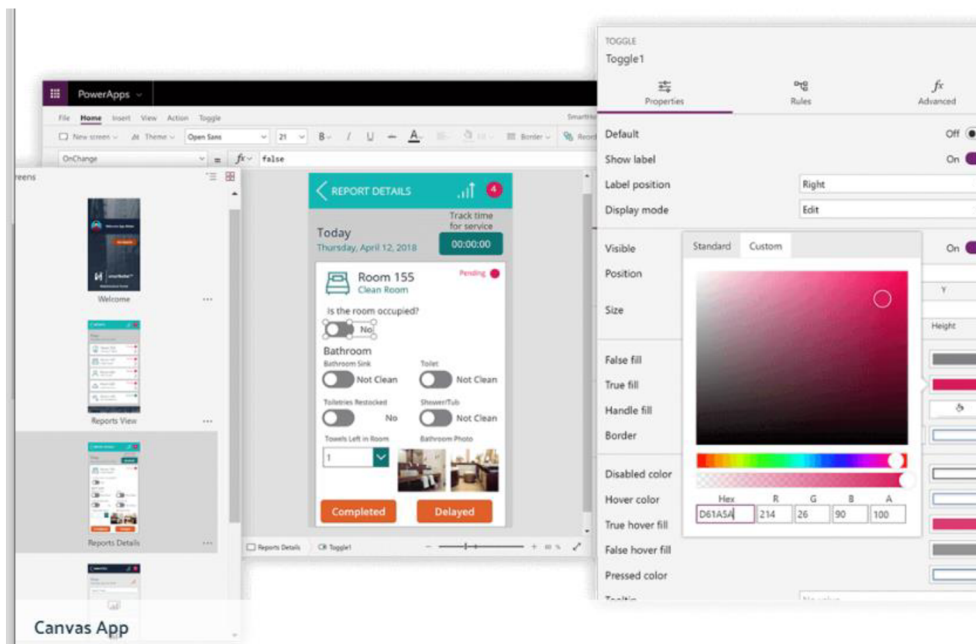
PowerApps

File Home Insert View Action Toggle

New screen Theme Open Sans 21 B / U A Border

OnChange = fx false

reens

Welcome

Reports View

Reports Details

REPORT DETAILS 4

Today
Thursday, April 12, 2018

Track time for service
00:00:00

Room 155
Clean Room

Pending

Is the room occupied?
No

Bathroom
Bathroom Sink
Not Clean
Toilet
Not Clean
Toiletries Restocked
No
Shower/Tub
Not Clean
Towels Left in Room
1
Bathroom Photo

Completed
Delayed

Reports Details Toggle1

TOGGLE
Toggle1

Properties Rules Advanced

Default Off
Show label On
Label position Right
Display mode Edit
Visible On
Position
Size
Y
Height
False fill
True fill
Handle fill
Border
Disabled color
Hover color
True hover fill
False hover fill
Pressed color

Standard Custom

Hex R G B A
D61A5A 214 26 90 100

Canvas App